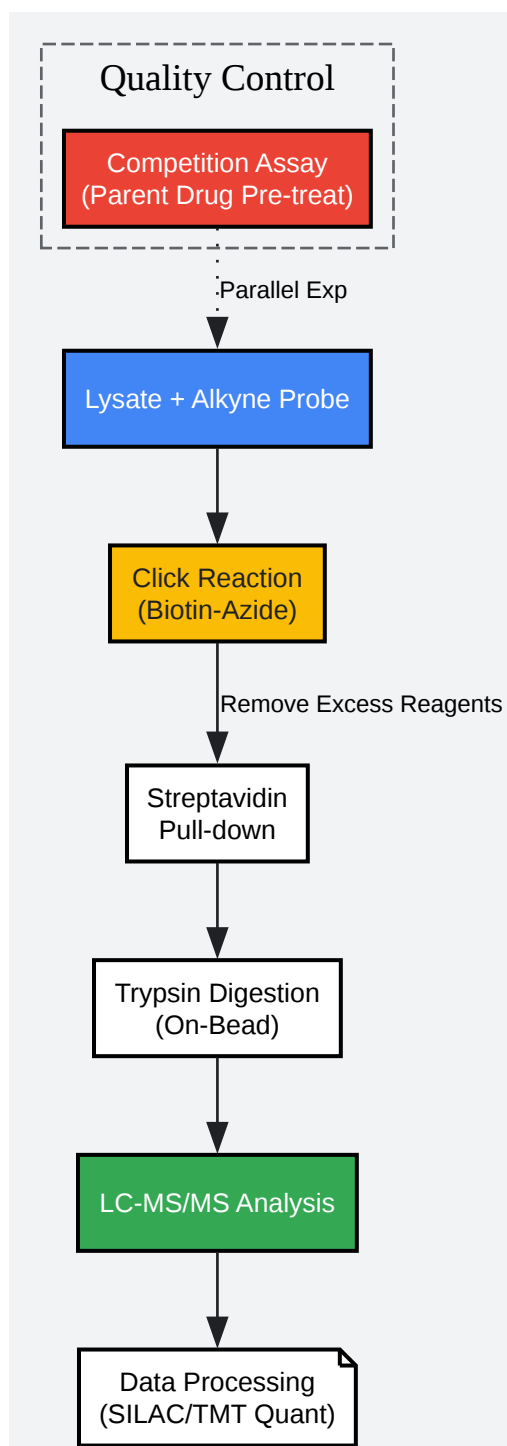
Quality Control

Competition Assay
(Parent Drug Pre-treat)

Parallel Exp

Lysate + Alkyne Probe

Click Reaction
(Biotin-Azide)

Remove Excess Reagents

Streptavidin
Pull-down

Trypsin Digestion
(On-Bead)

LC-MS/MS Analysis

Data Processing
(SILAC/TMT Quant)